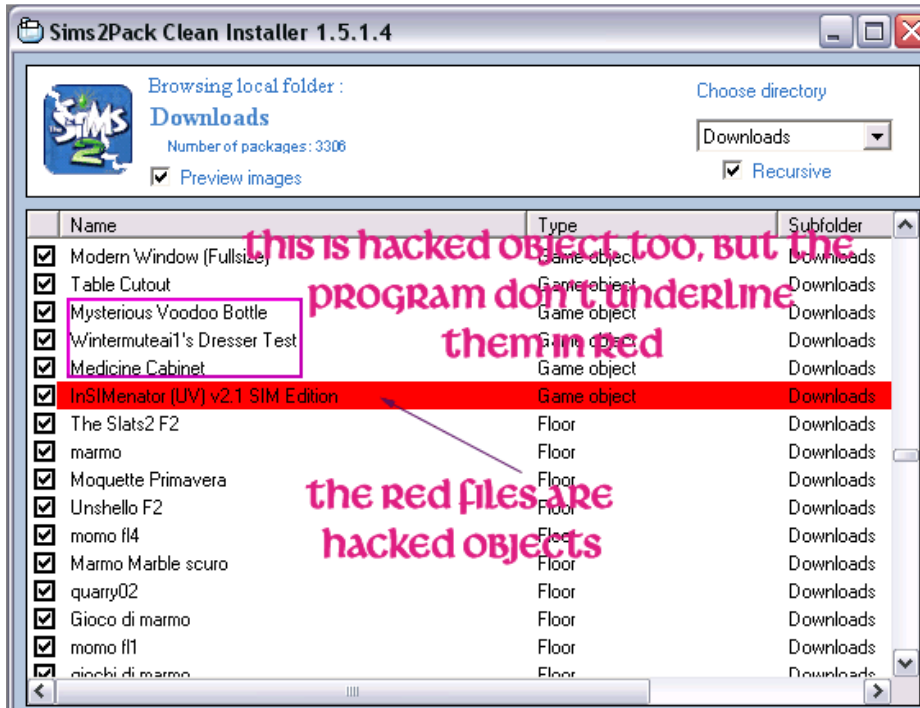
Sims2Pack Clean Installer 1.5.1.4

The Sims 2

Browsing local folder :
Downloads
Number of packages : 3306
Preview images

Choose directory
Downloads
Recursive

| Name | Type | Subfolder |
|---|---|---|
| Modern Window (Fullsize) | Game object | Downloads |
| Table Cutout | Game object | Downloads |
| Mysterious Voodoo Bottle | Game object | Downloads |
| Wintermuteai1's Dresser Test | Game object | Downloads |
| Medicine Cabinet | Game object | Downloads |
| InSIMenator (UV) v2.1 SIM Edition | Game object | Downloads |
| The Slats2 F2 | Floor | Downloads |
| marmo | Floor | Downloads |
| Moquette Primavera | Floor | Downloads |
| Unshello F2 | Floor | Downloads |
| momo fl4 | Floor | Downloads |
| Marmo Marble scuro | Floor | Downloads |
| quarry02 | Floor | Downloads |
| Gioco di marmo | Floor | Downloads |
| momo fl1 | Floor | Downloads |
| giochi di marmo | Floor | Downloads |

this is hacked object too, but the program don't underline them in red

the red files are hacked objects